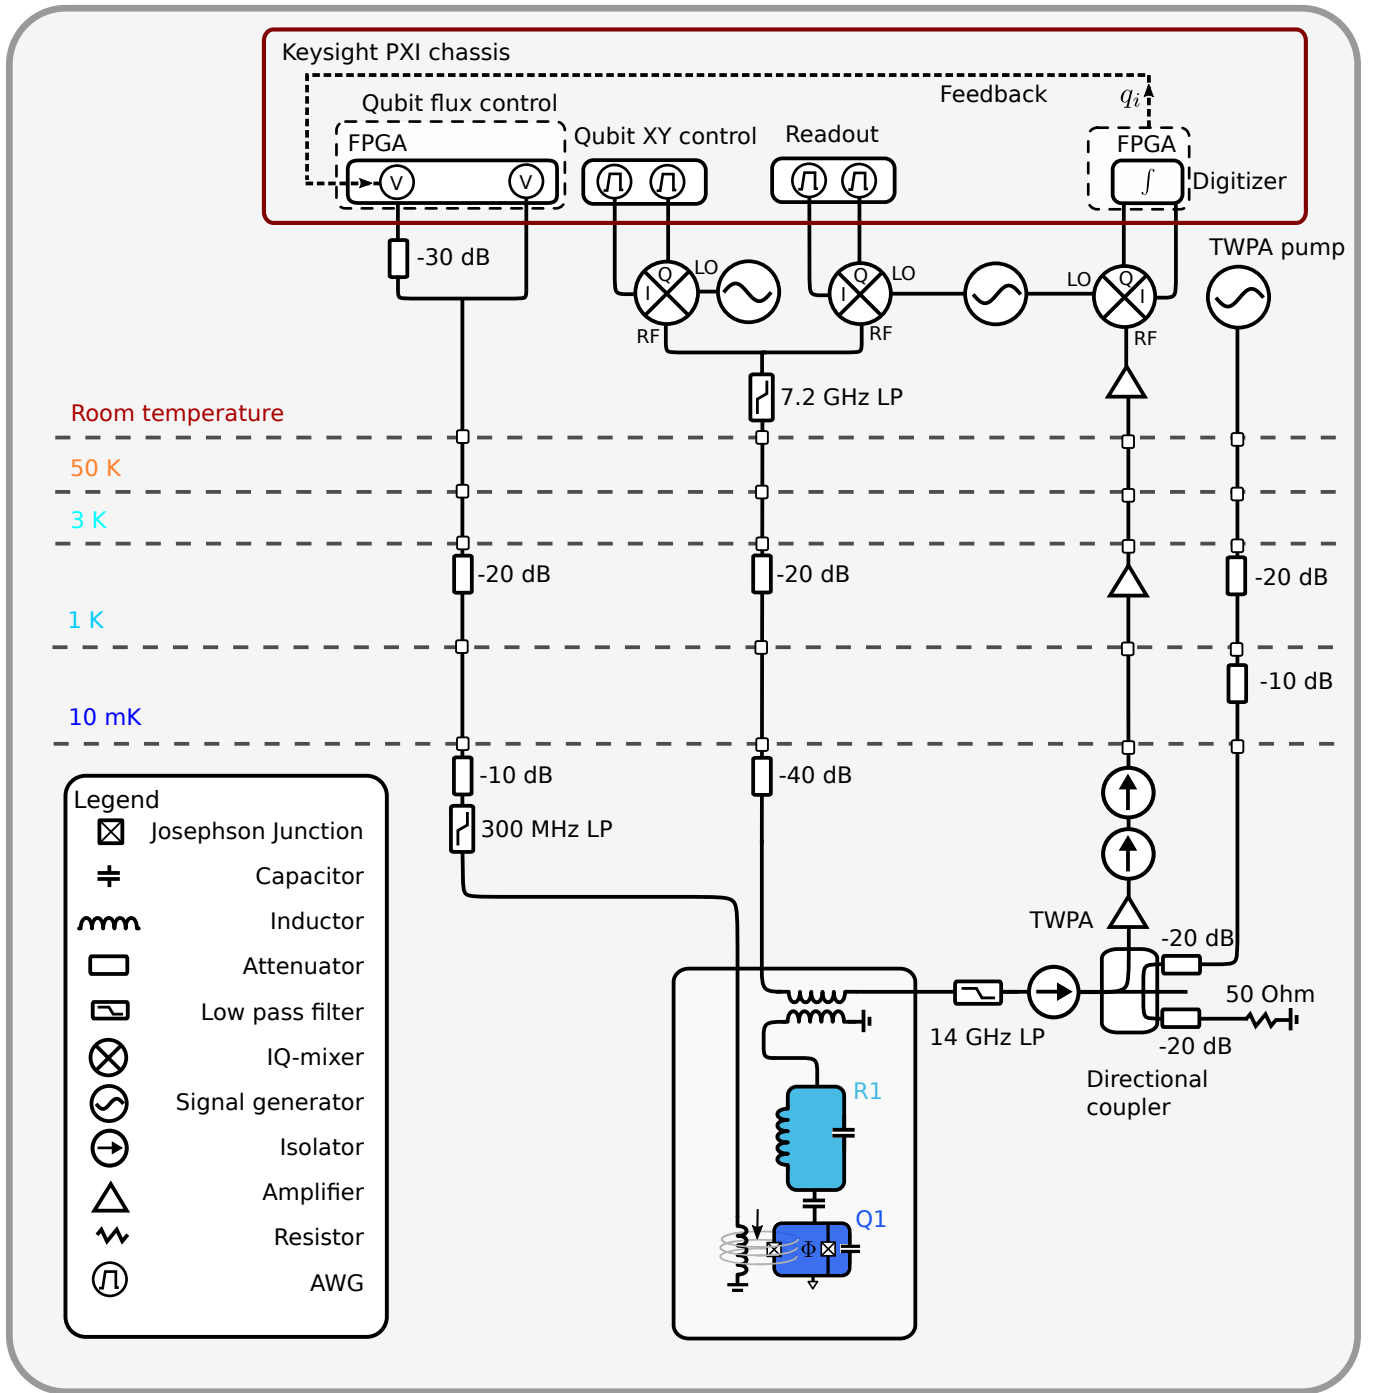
Keysight PXI chassis

Feedback $q_i$

Qubit flux control

FPGA

V V

Qubit XY control

Readout

FPGA

$\int$ Digitizer

-30 dB

LO Q I RF

LO Q I RF

LO Q I RF

TWPA pump

7.2 GHz LP

Room temperature

50 K

3 K

-20 dB

-20 dB

-20 dB

1 K

-10 dB

10 mK

-10 dB

-40 dB

300 MHz LP

Legend
Josephson Junction
Capacitor
Inductor
Attenuator
Low pass filter
IQ-mixer
Signal generator
Isolator
Amplifier
Resistor
AWG

TWPA

-20 dB

14 GHz LP

50 Ohm

-20 dB

Directional coupler

R1

Q1

$\Phi$